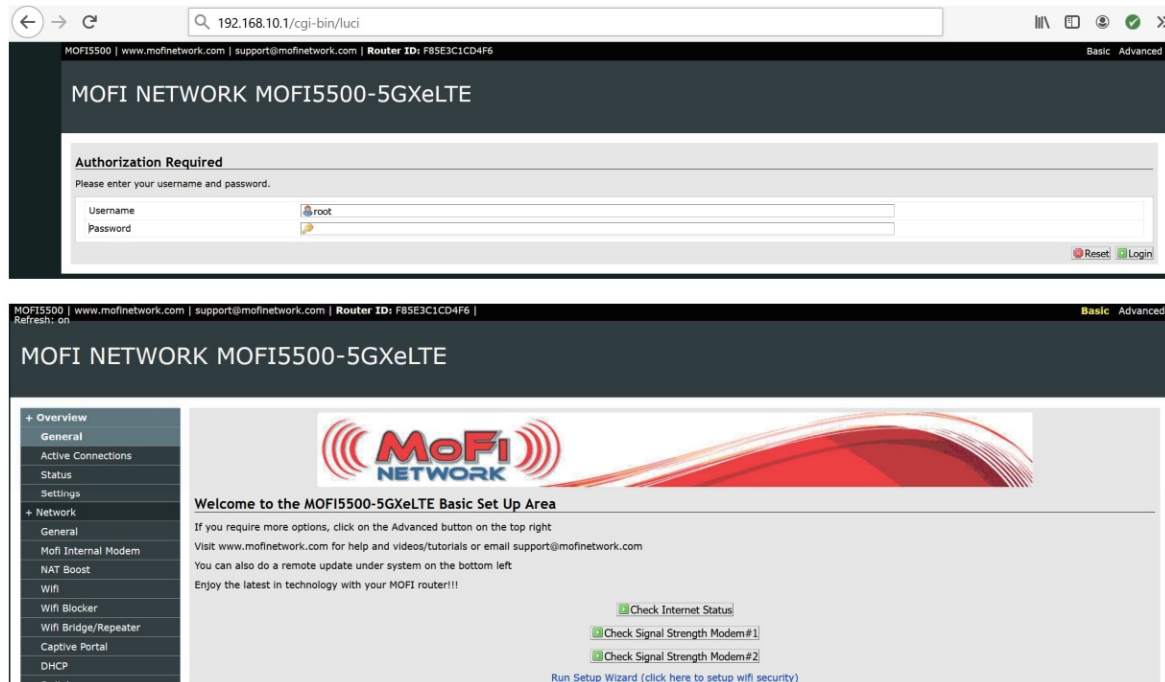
192.168.10.1/cgi-bin/luci

MOFI5500 | www.mofinetwork.com | support@mofinetwork.com | Router ID: F85E3C1CD4F6

Basic Advanced

MOFI NETWORK MOFI5500-5GXeLTE

Authorization Required

Please enter your username and password.

| Username | root |
|---|---|
| Password | |

Reset Login

MOFI5500 | www.mofinetwork.com | support@mofinetwork.com | Router ID: F85E3C1CD4F6 |
Refresh: on

Basic Advanced

MOFI NETWORK MOFI5500-5GXeLTE

+ Overview
General
Active Connections
Status
Settings
+ Network
General
Mofi Internal Modem
NAT Boost
Wifi
Wifi Blocker
Wifi Bridge/Repeater
Captive Portal
DHCP

MoFi NETWORK

Welcome to the MOFI5500-5GXeLTE Basic Set Up Area

If you require more options, click on the Advanced button on the top right

Visit www.mofinetwork.com for help and videos/tutorials or email support@mofinetwork.com

You can also do a remote update under system on the bottom left

Enjoy the latest in technology with your MOFI router!!!

Check Internet Status

Check Signal Strength Modem#1

Check Signal Strength Modem#2

Run Setup Wizard (click here to setup wifi security)